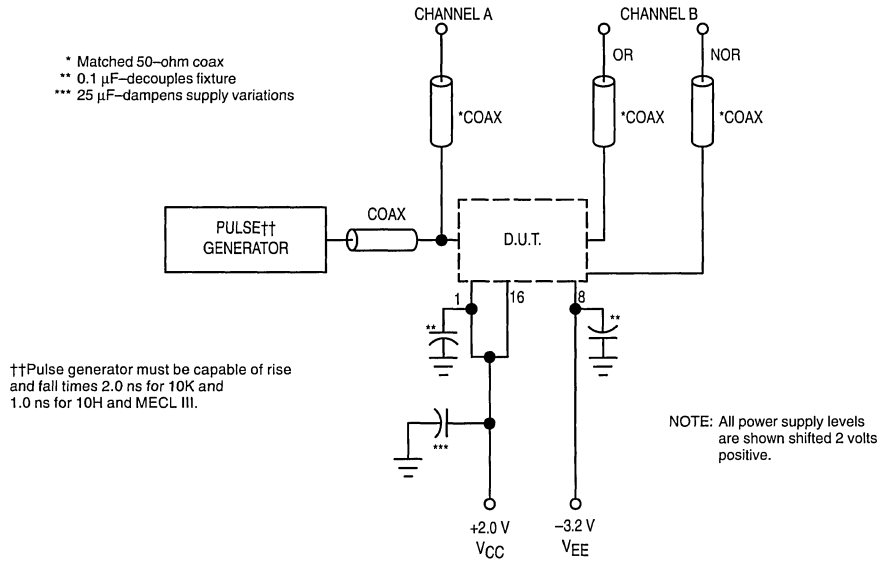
* Matched 50–ohm coax
** 0.1 μF–decouples fixture
*** 25 μF–dampens supply variations

CHANNEL A

CHANNEL B

OR

NOR

*COAX

*COAX

*COAX

PULSE††
GENERATOR

COAX

D.U.T.

1

16

8

**

**

***

††Pulse generator must be capable of rise and fall times 2.0 ns for 10K and 1.0 ns for 10H and MECL III.

NOTE: All power supply levels are shown shifted 2 volts positive.

+2.0 V
$V_{CC}$

–3.2 V
$V_{EE}$